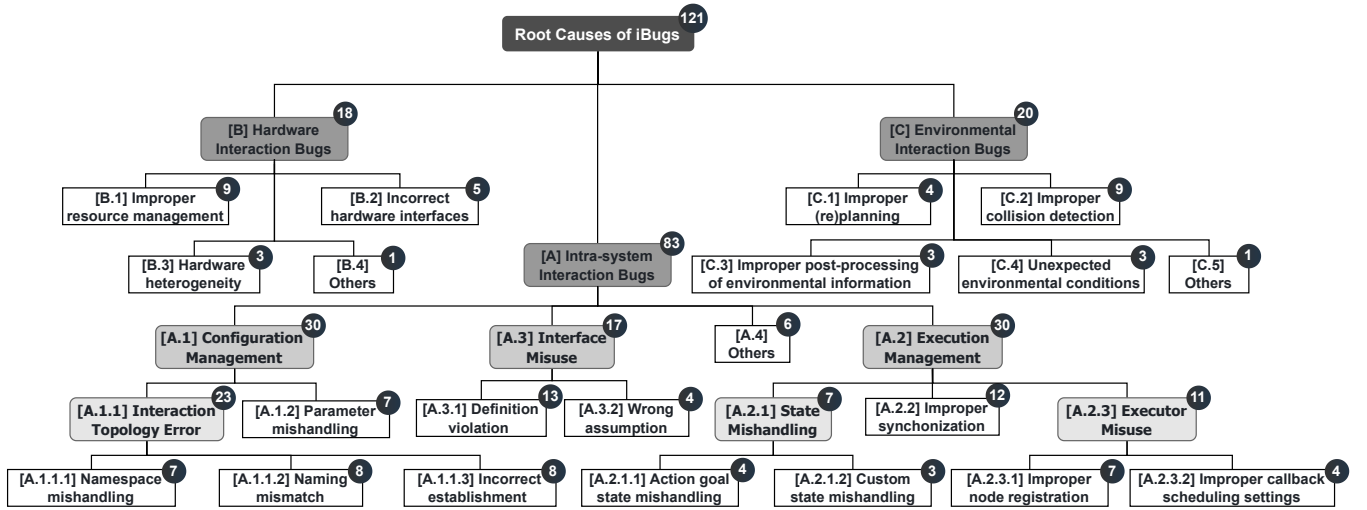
Root Causes of iBugs 121

[B] Hardware Interaction Bugs 18

[B.1] Improper resource management 9

[B.2] Incorrect hardware interfaces 5

[B.3] Hardware heterogeneity 3

[B.4] Others 1

[C] Environmental Interaction Bugs 20

[C.1] Improper (re)planning 4

[C.2] Improper collision detection 9

[C.3] Improper post-processing of environmental information 3

[C.4] Unexpected environmental conditions 3

[C.5] Others 1

[A] Intra-system Interaction Bugs 83

[A.1] Configuration Management 30

[A.1.1] Interaction Topology Error 23

[A.1.2] Parameter mishandling 7

[A.1.1.1] Namespace mishandling 7

[A.1.1.2] Naming mismatch 8

[A.1.1.3] Incorrect establishment 8

[A.3] Interface Misuse 17

[A.3.1] Definition violation 13

[A.3.2] Wrong assumption 4

[A.4] Others 6

[A.2] Execution Management 30

[A.2.1] State Mishandling 7

[A.2.2] Improper synchonization 12

[A.2.3] Executor Misuse 11

[A.2.1.1] Action goal state mishandling 4

[A.2.1.2] Custom state mishandling 3

[A.2.3.1] Improper node registration 7

[A.2.3.2] Improper callback scheduling settings 4